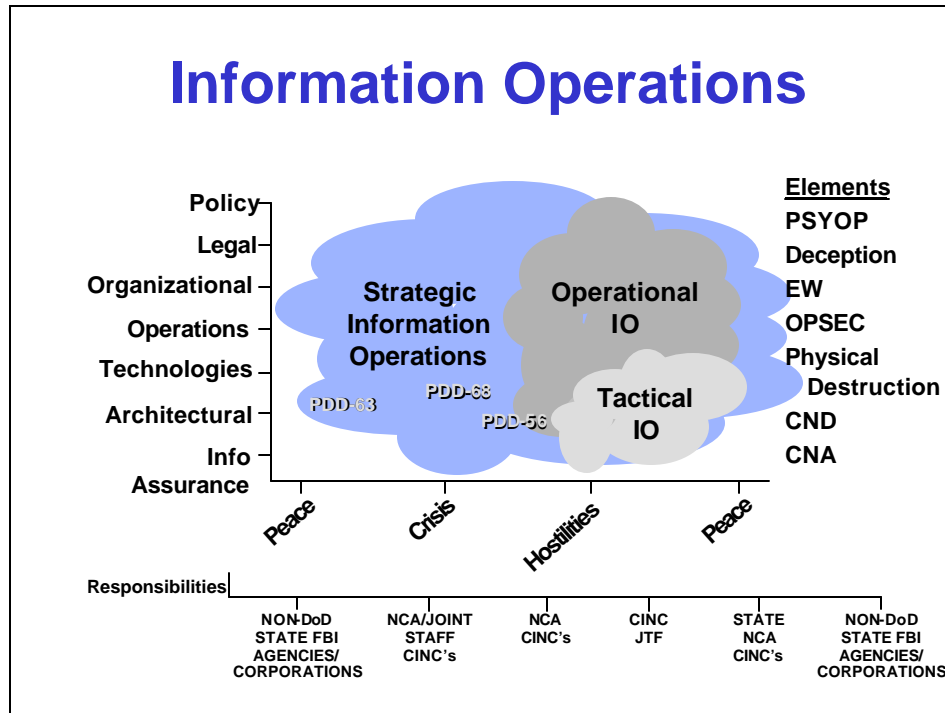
Information Operations

Policy
Legal
Organizational
Operations
Technologies
Architectural
Info Assurance

Strategic Information Operations

Operational IO

Tactical IO

PDD-63
PDD-68
PDD-56

Elements
PSYOP
Deception
EW
OPSEC
Physical Destruction
CND
CNA

Peace
Crisis
Hostilities
Peace

Responsibilities

NON-DoD STATE FBI AGENCIES/ CORPORATIONS

NCA/JOINT STAFF CINC's

NCA CINC's

CINC JTF

STATE NCA CINC's

NON-DoD STATE FBI AGENCIES/ CORPORATIONS